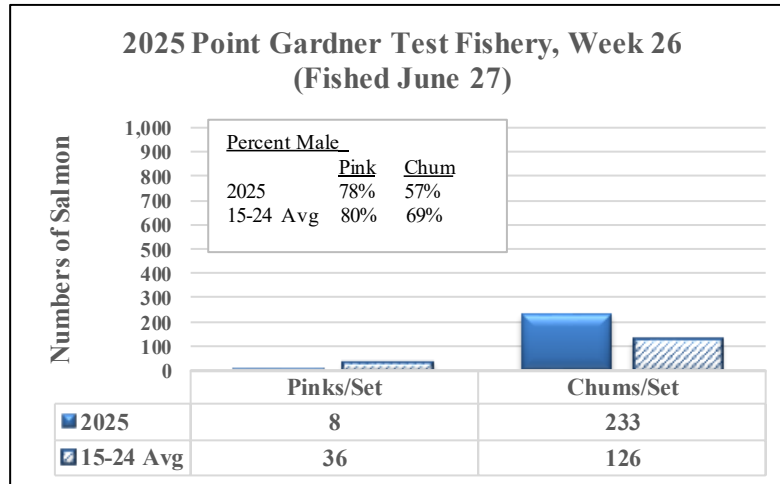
2025 Point Gardner Test Fishery, Week 26
(Fished June 27)

Numbers of Salmon

1,000
900
800
700
600
500
400
300
200
100
0

Percent Male

| | Pink | Chum |
|---|---|---|
| 2025 | 78% | 57% |
| 15-24 Avg | 80% | 69% |

| | Pinks/Set | Chums/Set |
|---|---|---|
| 2025 | 8 | 233 |
| 15-24 Avg | 36 | 126 |